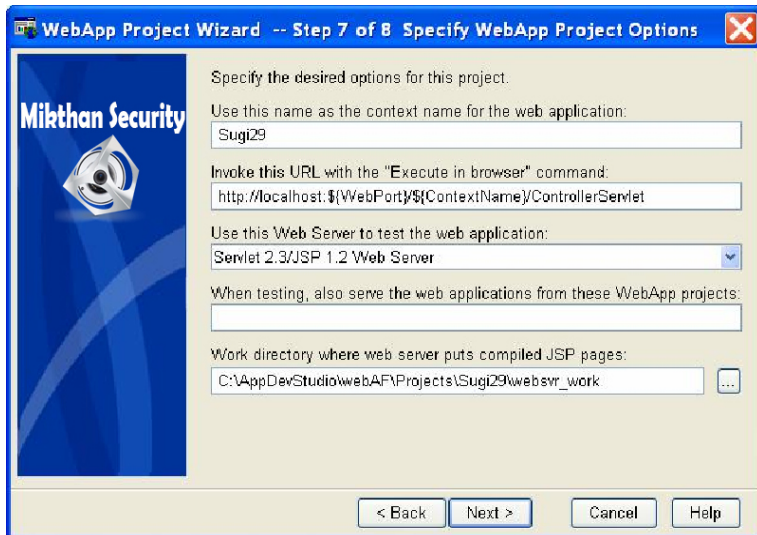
WebApp Project Wizard -- Step 7 of 8 Specify WebApp Project Options

Mikthan Security

Specify the desired options for this project.

Use this name as the context name for the web application:

Sugi29

Invoke this URL with the "Execute in browser" command:

http://localhost:$(WebPort)/$(ContextName)/ControllerServlet

Use this Web Server to test the web application:

Servlet 2.3/JSP 1.2 Web Server

When testing, also serve the web applications from these WebApp projects:

Work directory where web server puts compiled JSP pages:

C:\AppDevStudio\webAF\Projects\Sugi29\websvr_work

...

< Back

Next >

Cancel

Help